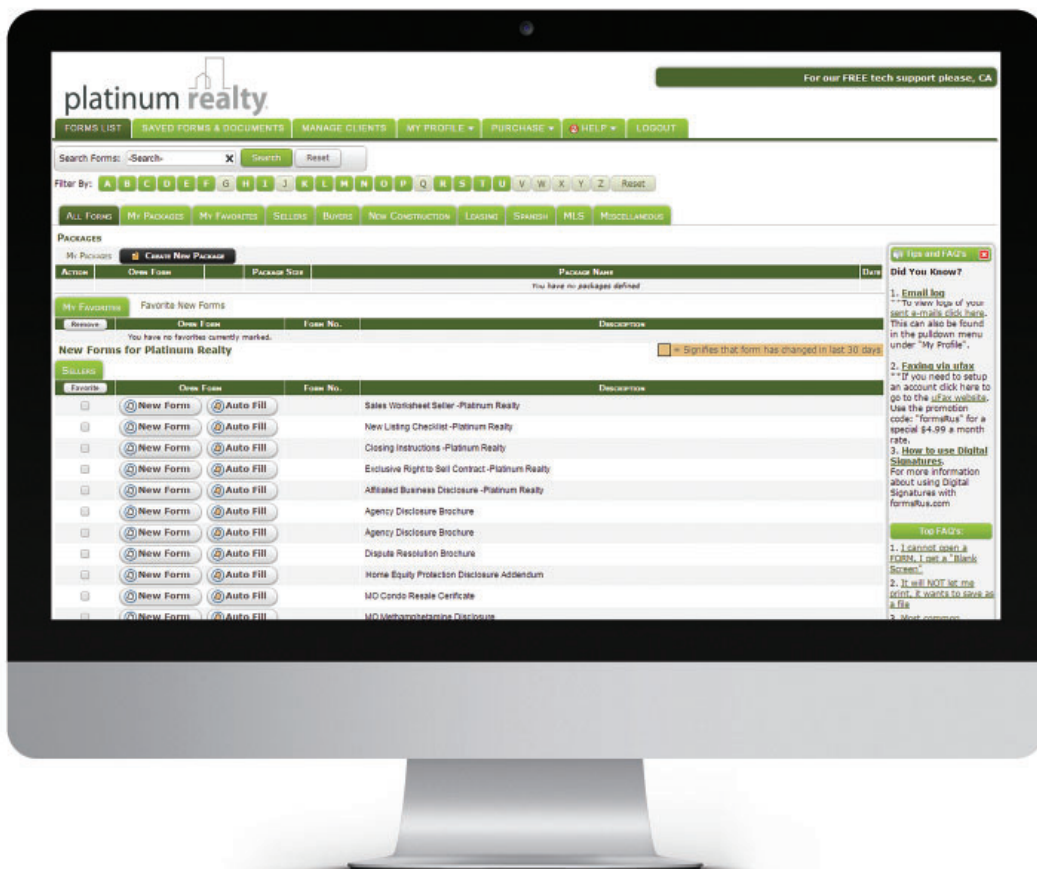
For our FREE tech support please, CA

platinum realty

FORMS LIST | SAVED FORMS & DOCUMENTS | MANAGE CLIENTS | MY PROFILE ▾ | PURCHASE ▾ | HELP ▾ | LOGOUT

Search Forms: -Search- X Search Reset

Filter By: A B C D E F G H I J K L M N O P Q R S T U V W X Y Z Reset

ALL FORMS | MY PACKAGES | MY FAVORITES | SELLERS | BUYERS | NEW CONSTRUCTION | LEASING | SPANISH | MLS | MISCELLANEOUS

PACKAGES

MY PACKAGES | CREATE NEW PACKAGE

| ACTION | OPEN FORM | | PACKAGE SIZE | PACKAGE NAME | DATE |
|---|---|---|---|---|---|
| | | | | You have no packages defined | |

MY FAVORITES | Favorite New Forms

| Remove | OPEN FORM | FORM NO. | DESCRIPTION |
|---|---|---|---|
| | You have no favorites currently marked. | | |

New Forms for Platinum Realty

= Signifies that form has changed in last 30 days

SELLERS

| Favorite | OPEN FORM | FORM NO. | DESCRIPTION |
|---|---|---|---|
| | New Form Auto Fill | | Sales Worksheet Seller -Platinum Realty |
| | New Form Auto Fill | | New Listing Checklist -Platinum Realty |
| | New Form Auto Fill | | Closing Instructions -Platinum Realty |
| | New Form Auto Fill | | Exclusive Right to Sell Contract -Platinum Realty |
| | New Form Auto Fill | | Affiliated Business Disclosure -Platinum Realty |
| | New Form Auto Fill | | Agency Disclosure Brochure |
| | New Form Auto Fill | | Agency Disclosure Brochure |
| | New Form Auto Fill | | Dispute Resolution Brochure |
| | New Form Auto Fill | | Home Equity Protection Disclosure Addendum |
| | New Form Auto Fill | | MO Condo Resale Certificate |
| | New Form Auto Fill | | MO Methamphetamine Disclosure |

Tips and FAQ's

Did You Know?

1. Email log
""To view logs of your sent e-mails click here. This can also be found in the pulldown menu under "My Profile".

2. Faxing via ufax
""If you need to setup an account click here to go to the uFax website. Use the promotion code: "formsRus" for a special $4.99 a month rate.
3. How to use Digital Signatures.
For more information about using Digital Signatures with formsRus.com

Top FAQ's:

1. I cannot open a FORM, I get a "Blank Screen".
2. It will NOT let me print, it wants to save as a file
3. Most common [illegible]